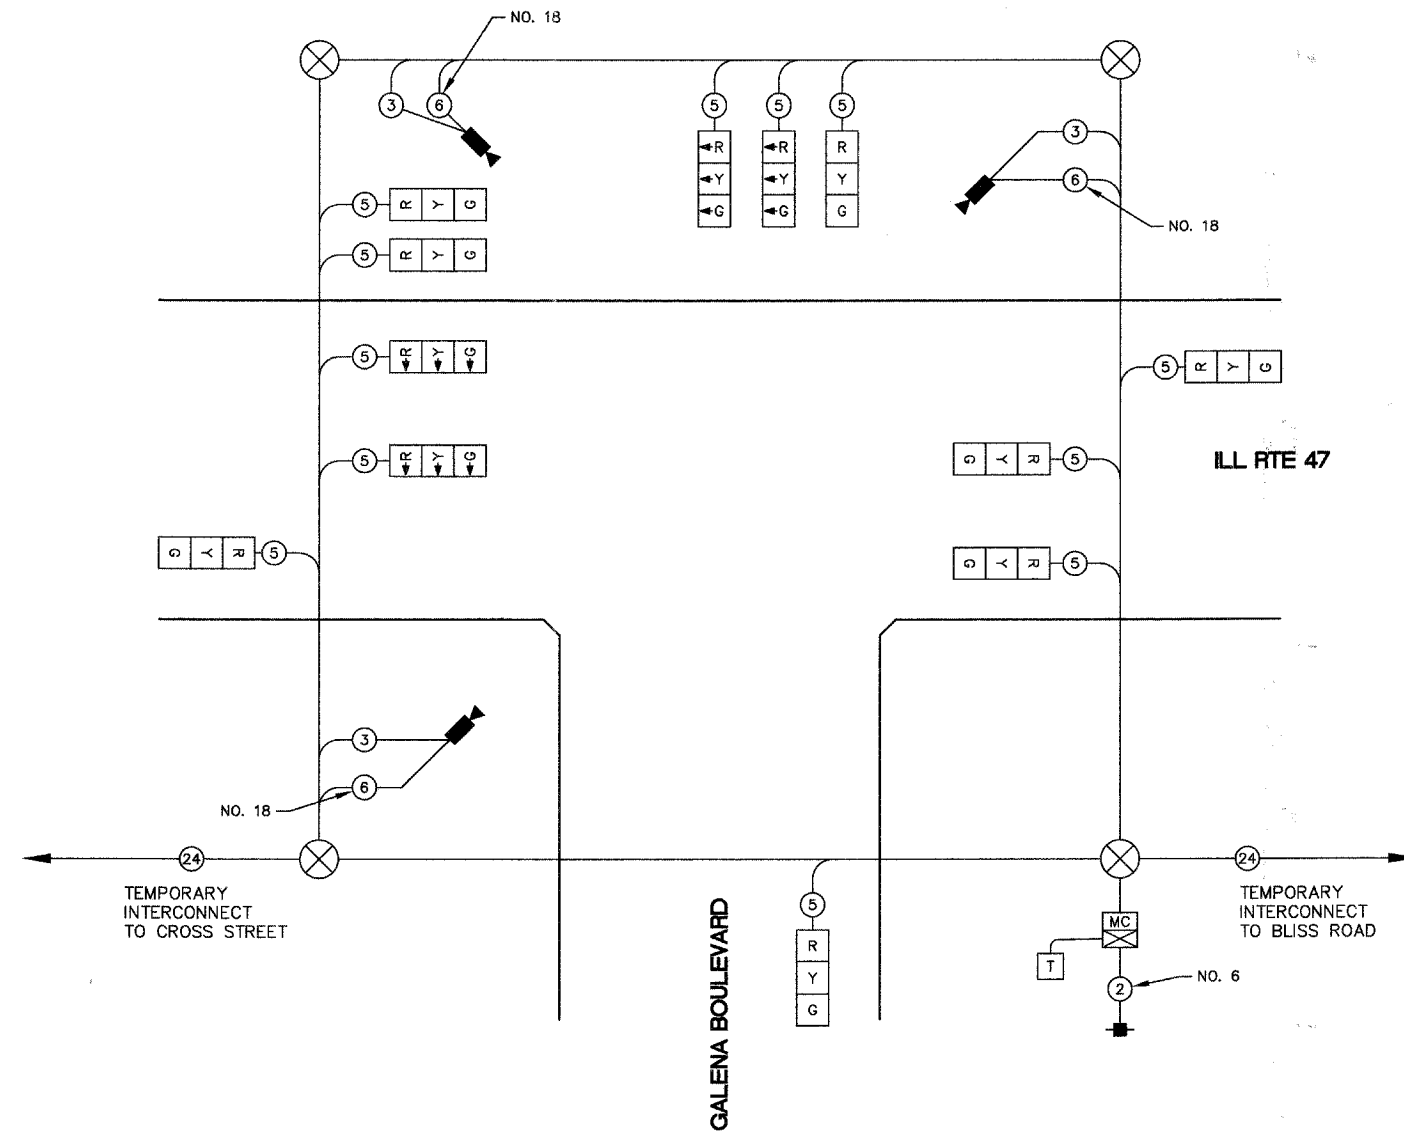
NO. 18

3 6

5 5 5

R Y G
R Y G
R Y G

3

6

NO. 18

5 R Y G
5 R Y G

5 R Y G
5 R Y G

5 R Y G

G Y R 5

ILL RTE 47

G Y R 5

G Y R 5

3

6

NO. 18

24

TEMPORARY INTERCONNECT TO CROSS STREET

GALENA BOULEVARD

5

R Y G

24

TEMPORARY INTERCONNECT TO BLISS ROAD

MC

T

2

NO. 6